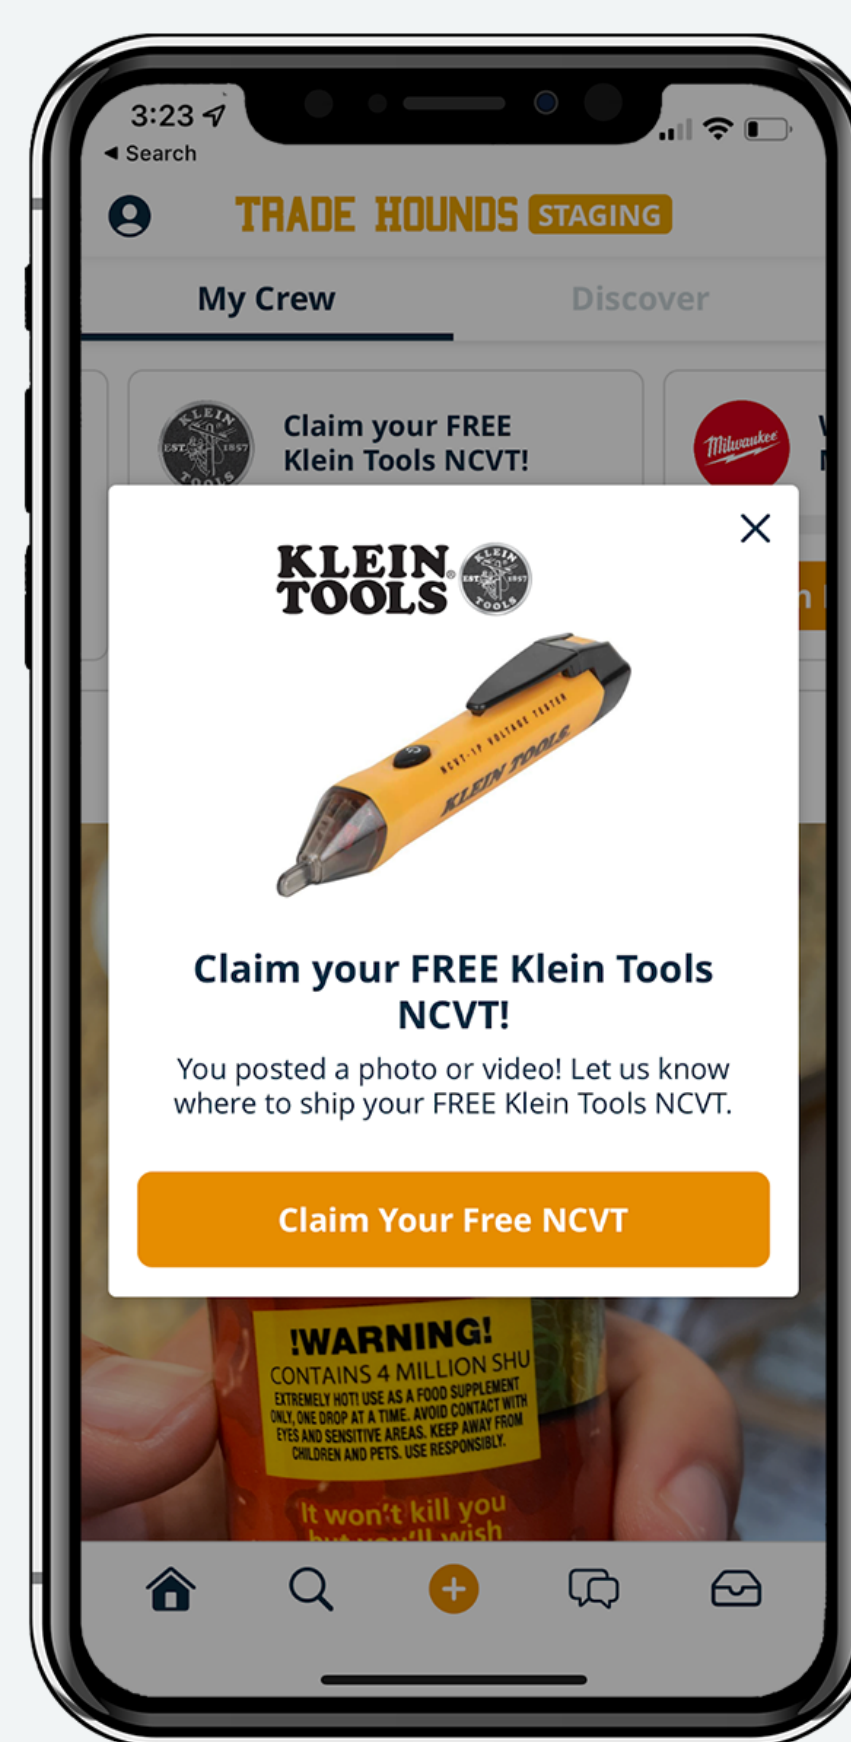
3:23
◂ Search

TRADE HOUNDS STAGING

My Crew
Discover

KLEIN EST 1857 TOOLS
Claim your FREE Klein Tools NCVT!

Milwaukee

KLEIN TOOLS
KLEIN EST 1857 TOOLS

NCVT-1P VOLTAGE TESTER
KLEIN TOOLS

Claim your FREE Klein Tools NCVT!

You posted a photo or video! Let us know where to ship your FREE Klein Tools NCVT.

Claim Your Free NCVT

!WARNING!
CONTAINS 4 MILLION SHU
EXTREMELY HOT! USE AS A FOOD SUPPLEMENT ONLY, ONE DROP AT A TIME. AVOID CONTACT WITH EYES AND SENSITIVE AREAS. KEEP AWAY FROM CHILDREN AND PETS. USE RESPONSIBLY.

It won't kill you
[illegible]